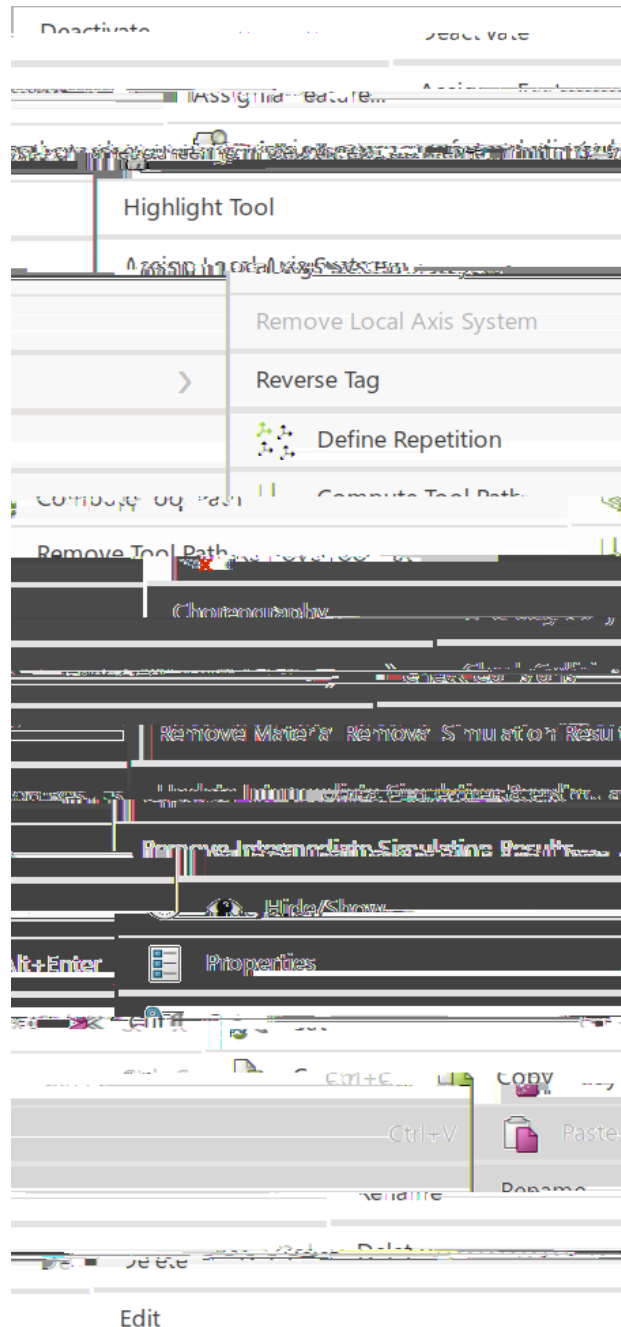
Deactivate
Deactivate
Assign a Feature...
Highlight Tool
Assign Local Axis System
Remove Local Axis System
Reverse Tag
Define Repetition
Compute Tool Path
Compute Tool Path
Remove Tool Path
Choreography
Checked Items
Remove Material Removal Simulation Results
Update Intermediate Simulation Results
Remove Intermediate Simulation Results
Hide/Show
Alt+Enter
Properties
Cut
Ctrl+C
Copy
Ctrl+V
Paste
Rename
Rename
Delete
Delete
Edit